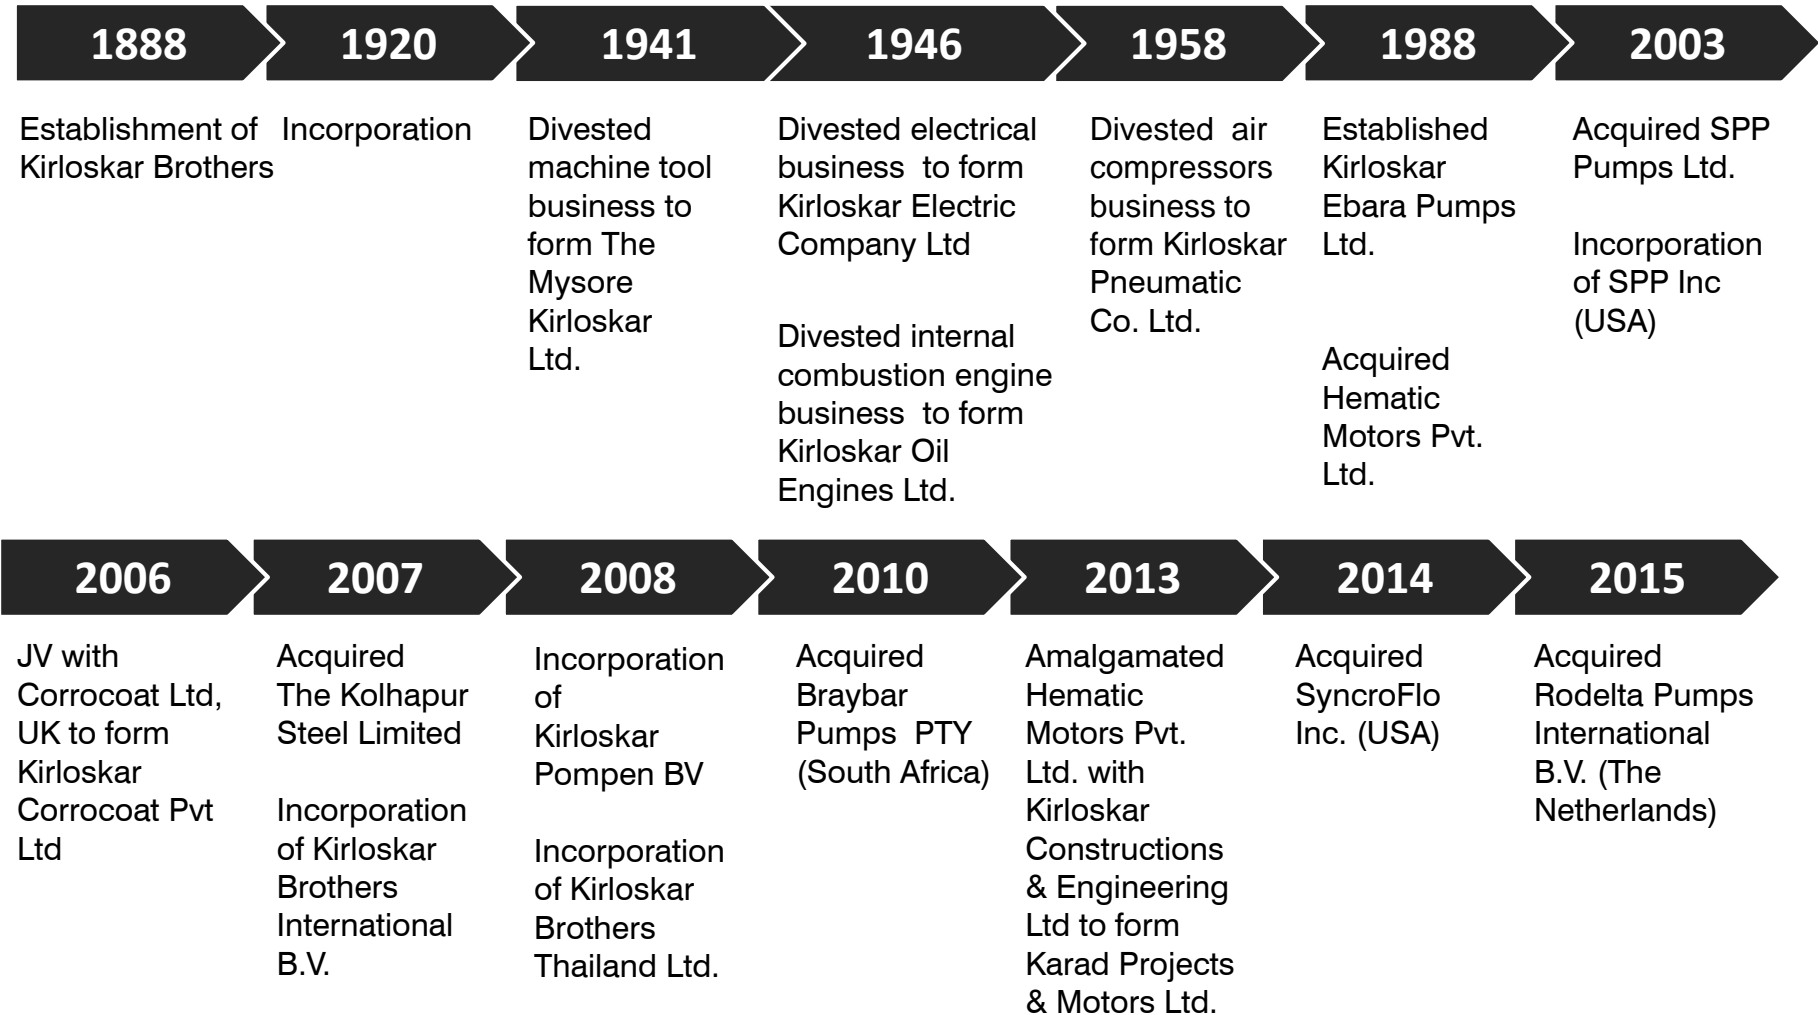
1888

Establishment of Kirloskar Brothers

1920

Incorporation

1941

Divested machine tool business to form The Mysore Kirloskar Ltd.

1946

Divested electrical business to form Kirloskar Electric Company Ltd

Divested internal combustion engine business to form Kirloskar Oil Engines Ltd.

1958

Divested air compressors business to form Kirloskar Pneumatic Co. Ltd.

1988

Established Kirloskar Ebara Pumps Ltd.

Acquired Hematic Motors Pvt. Ltd.

2003

Acquired SPP Pumps Ltd.

Incorporation of SPP Inc (USA)

2006

JV with Corrocoat Ltd, UK to form Kirloskar Corrocoat Pvt Ltd

2007

Acquired The Kolhapur Steel Limited

Incorporation of Kirloskar Brothers International B.V.

2008

Incorporation of Kirloskar Pompen BV

Incorporation of Kirloskar Brothers Thailand Ltd.

2010

Acquired Braybar Pumps PTY (South Africa)

2013

Amalgamated Hematic Motors Pvt. Ltd. with Kirloskar Constructions & Engineering Ltd to form Karad Projects & Motors Ltd.

2014

Acquired SyncroFlo Inc. (USA)

2015

Acquired Rodelta Pumps International B.V. (The Netherlands)